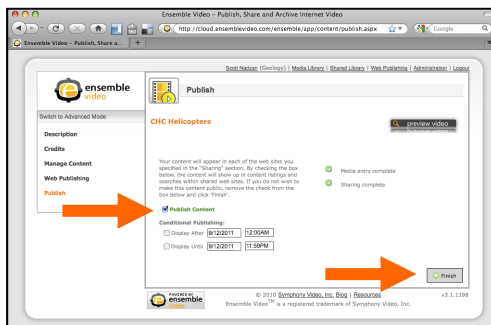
Ensemble Video - Publish, Share and Archive Internet Video

http://cloud.ensemblevideo.com/ensemble/app/content/publish.aspx

Google

Ensemble Video - Publish, Share a...

Scott Nadzan (Geology) | Media Library | Shared Library | Web Publishing | Administration | Logout

ensemble video

Publish

Switch to Advanced Mode

Description

Credits

Manage Content

Web Publishing

Publish

CHC Helicopters

preview video

Your content will appear in each of the web sites you specified in the "Sharing" section. By checking the box below, the content will show up in content listings and searches within shared web sites. If you do not wish to make this content public, remove the check from the box below and click 'Finish'.

Media entry complete

Sharing complete

Publish Content

Conditional Publishing:

Display After 9/12/2011 12:00AM

Display Until 9/12/2011 11:59PM

Finish

POWERED BY ensemble video

© 2010 Symphony Video, Inc. Blog | Resources

Ensemble Video$^{TM}$ is a registered trademark of Symphony Video, Inc.

v3.1.1198